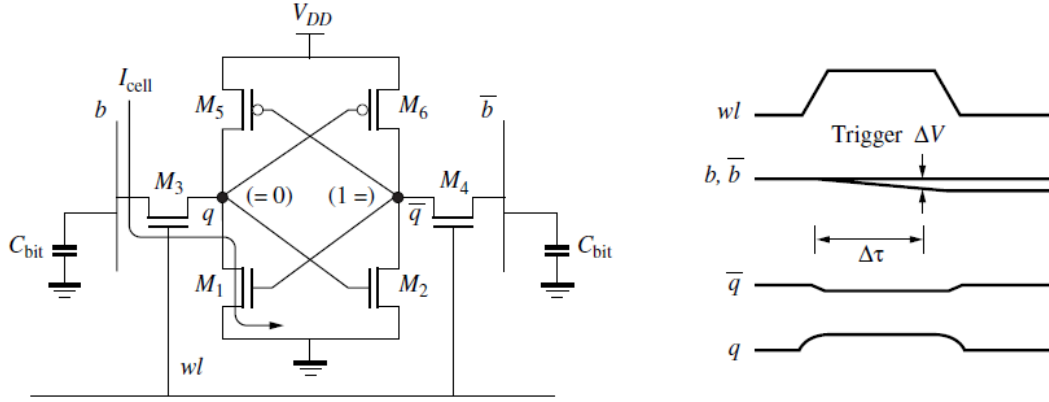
$V_{DD}$
$I_{\text{cell}}$
$b$
$M_5$
$M_6$
$\overline{b}$
$M_3$
$q$
$(= 0)$
$(1 =)$
$\overline{q}$
$M_4$
$C_{\text{bit}}$
$C_{\text{bit}}$
$M_1$
$M_2$
$wl$

$wl$
Trigger $\Delta V$
$b, \overline{b}$
$\Delta \tau$
$\overline{q}$
$q$